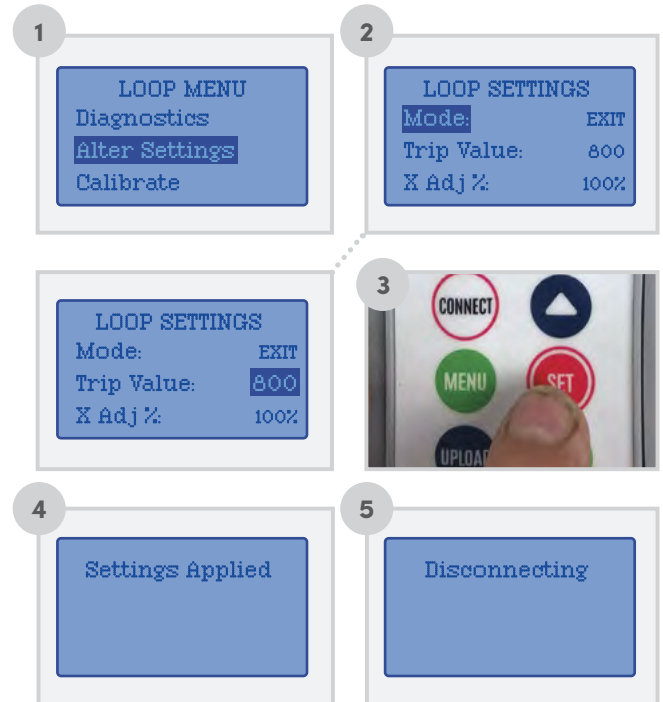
1

LOOP MENU
Diagnostics
Alter Settings
Calibrate

2

LOOP SETTINGS
Mode: EXIT
Trip Value: 800
X Adj %: 100%

LOOP SETTINGS
Mode: EXIT
Trip Value: 800
X Adj %: 100%

3

CONNECT
MENU
SET
UPLOAD

4

Settings Applied

5

Disconnecting